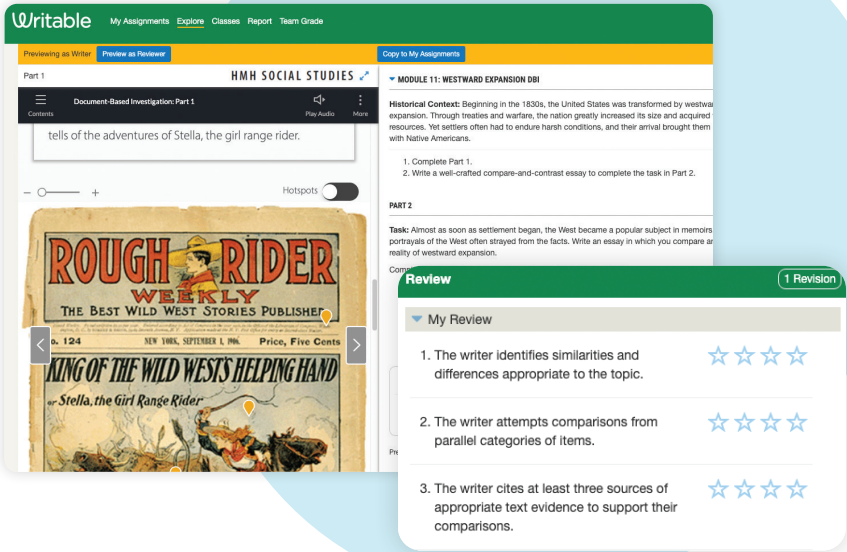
Writable My Assignments Explore Classes Report Team Grade

Previewing as Writer Preview as Reviewer

Copy to My Assignments

Part 1

HMH SOCIAL STUDIES

Contents Document-Based Investigation: Part 1 Play Audio More

tells of the adventures of Stella, the girl range rider.

Hotspots

ROUGH RIDER WEEKLY

THE BEST WILD WEST STORIES PUBLISHE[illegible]

No. 124 NEW YORK, SEPTEMBER 1, 1906. Price, Five Cents

KING OF THE WILD WEST'S HELPING HAND

or Stella, the Girl Range Rider

MODULE 11: WESTWARD EXPANSION DBI

Historical Context: Beginning in the 1830s, the United States was transformed by westwa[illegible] expansion. Through treaties and warfare, the nation greatly increased its size and acquired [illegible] resources. Yet settlers often had to endure harsh conditions, and their arrival brought them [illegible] with Native Americans.

1. Complete Part 1.
2. Write a well-crafted compare-and-contrast essay to complete the task in Part 2.

PART 2

Task: Almost as soon as settlement began, the West became a popular subject in memoirs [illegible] portrayals of the West often strayed from the facts. Write an essay in which you compare a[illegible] reality of westward expansion.

Comp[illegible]

Pre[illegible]

Review 1 Revision

My Review

1. The writer identifies similarities and differences appropriate to the topic.

2. The writer attempts comparisons from parallel categories of items.

3. The writer cites at least three sources of appropriate text evidence to support their comparisons.